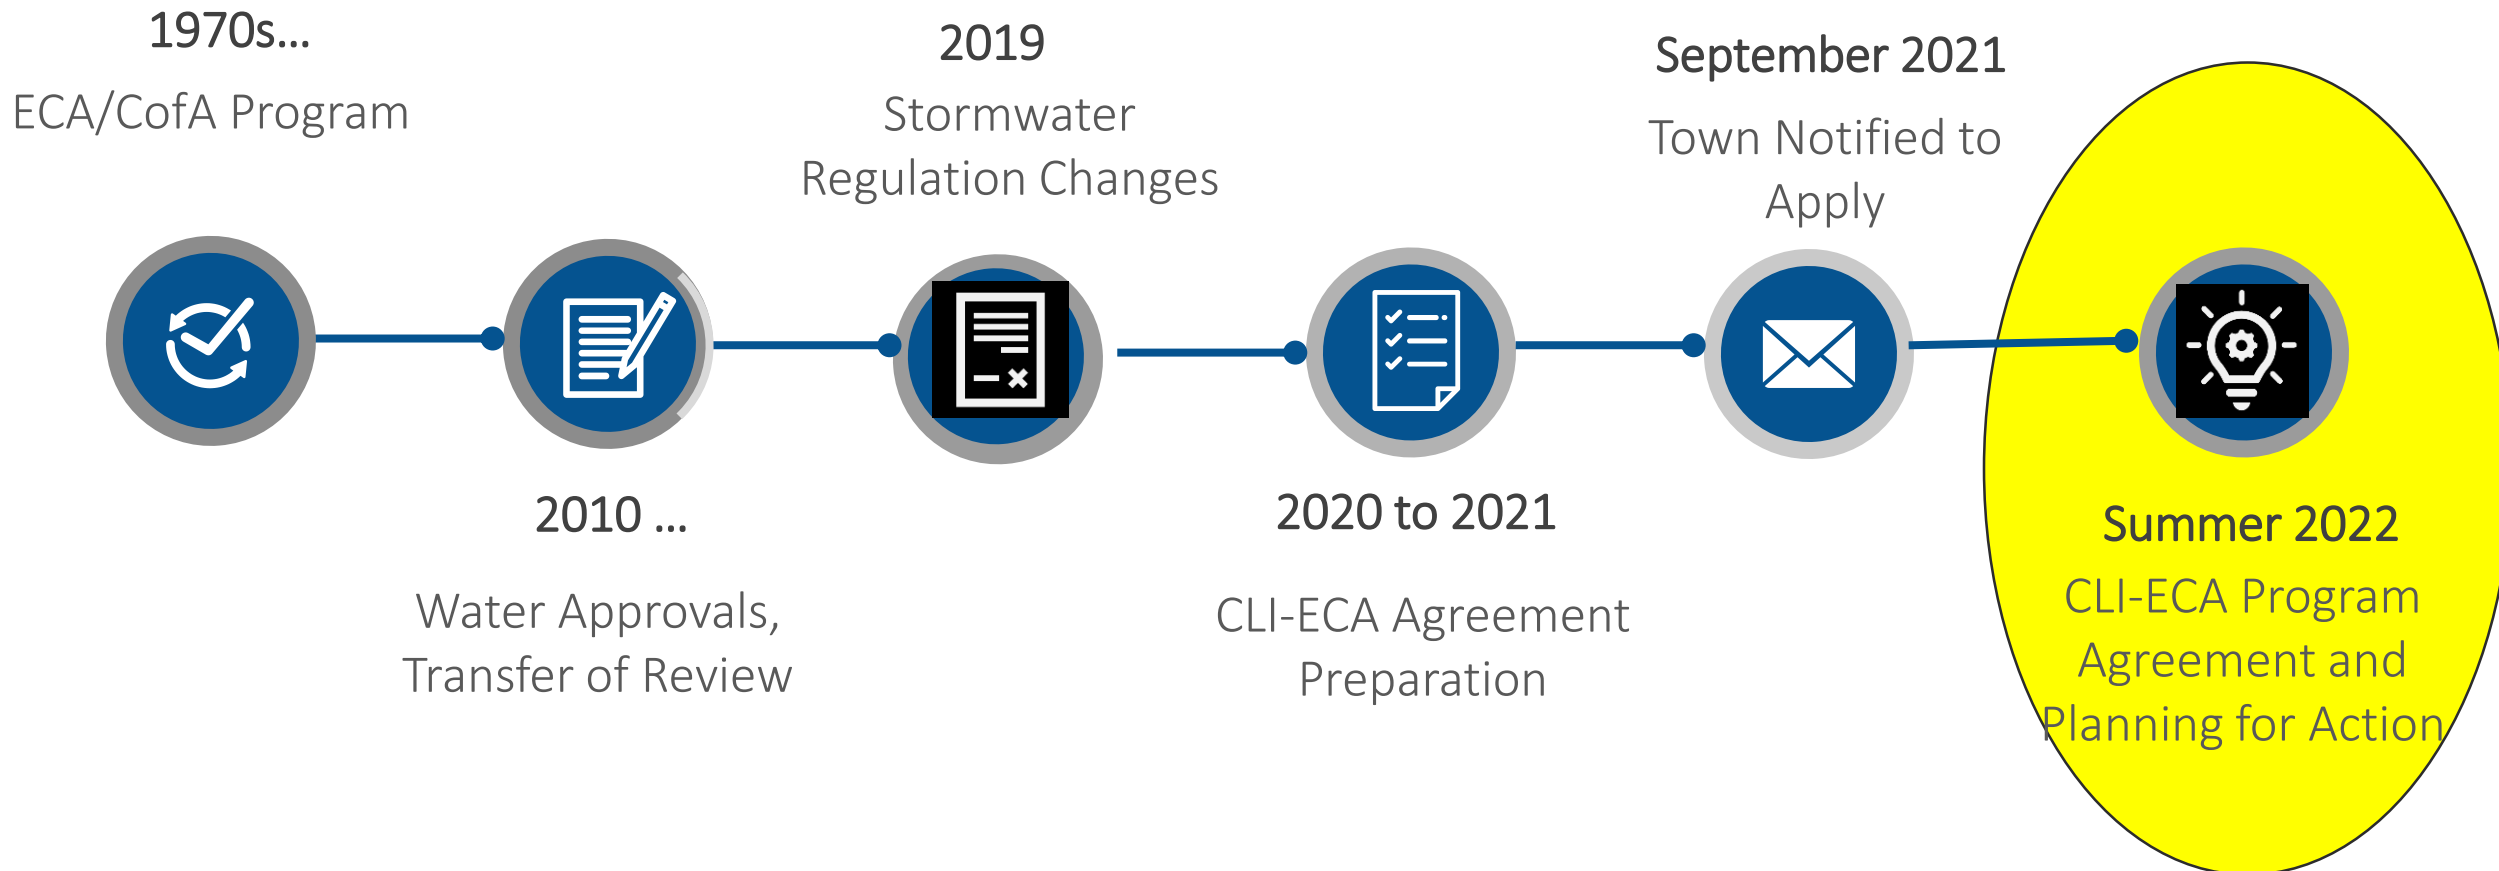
1970s...
ECA/CofA Program

2019
Stormwater Regulation Changes

September 2021
Town Notified to Apply

2010 ...
Water Approvals, Transfer of Review

2020 to 2021
CLI-ECA Agreement Preparation

Summer 2022
CLI-ECA Program Agreement and Planning for Action